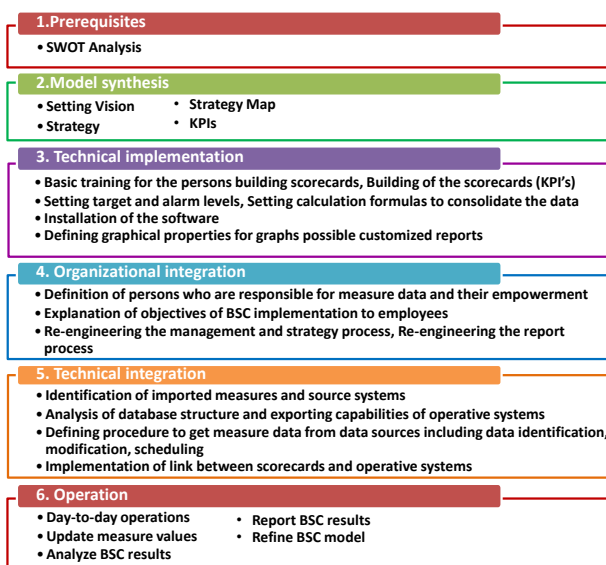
1.Prerequisites

• SWOT Analysis

2.Model synthesis

• Setting Vision
• Strategy
• Strategy Map
• KPIs

3. Technical implementation

• Basic training for the persons building scorecards, Building of the scorecards (KPI's)
• Setting target and alarm levels, Setting calculation formulas to consolidate the data
• Installation of the software
• Defining graphical properties for graphs possible customized reports

4. Organizational integration

• Definition of persons who are responsible for measure data and their empowerment
• Explanation of objectives of BSC implementation to employees
• Re-engineering the management and strategy process, Re-engineering the report process

5. Technical integration

• Identification of imported measures and source systems
• Analysis of database structure and exporting capabilities of operative systems
• Defining procedure to get measure data from data sources including data identification, modification, scheduling
• Implementation of link between scorecards and operative systems

6. Operation

• Day-to-day operations
• Update measure values
• Analyze BSC results
• Report BSC results
• Refine BSC model